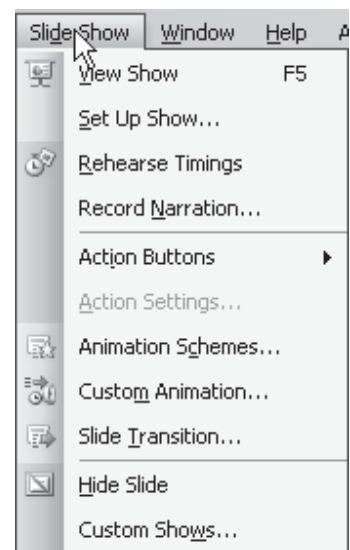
Slide Show Window Help A

View Show F5

Set Up Show...

Rehearse Timings

Record Narration...

Action Buttons

Action Settings...

Animation Schemes...

Custom Animation...

Slide Transition...

Hide Slide

Custom Shows...